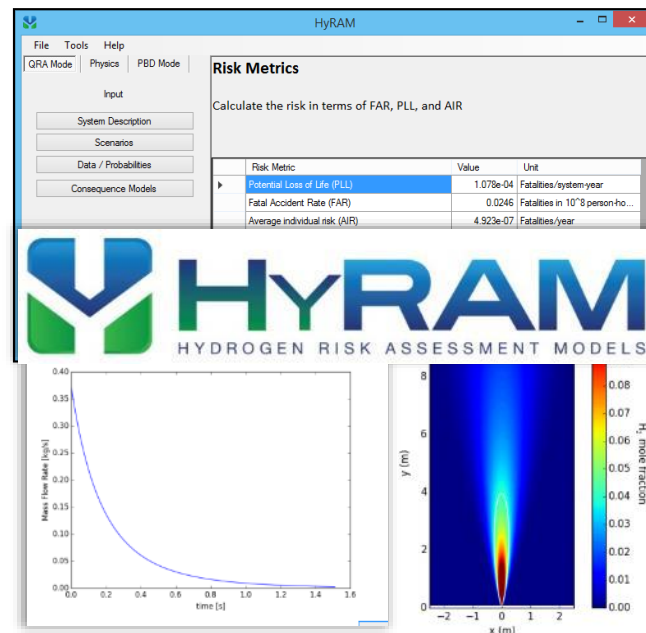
HyRAM

File Tools Help

QRA Mode Physics PBD Mode

Input

System Description

Scenarios

Data / Probabilities

Consequence Models

Risk Metrics

Calculate the risk in terms of FAR, PLL, and AIR

| | Risk Metric | Value | Unit |
|---|---|---|---|
| ▶ | Potential Loss of Life (PLL) | 1.078e-04 | Fatalities/system-year |
| | Fatal Accident Rate (FAR) | 0.0246 | Fatalities in 10^8 person-ho... |
| | Average individual risk (AIR) | 4.923e-07 | Fatalities/year |

HYRAM

HYDROGEN RISK ASSESSMENT MODELS

0.40
0.35
0.30
0.25
0.20
0.15
0.10
0.05
0.00

Mass Flow Rate [kg/s]

0.0 0.2 0.4 0.6 0.8 1.0 1.2 1.4 1.6

time [s]

8
6
4
2
0

y (m)

−2 −1 0 1 2

x (m)

0.08
0.07
0.06
0.05
0.04
0.03
0.02
0.01
0.00

$H_2$ mole fraction